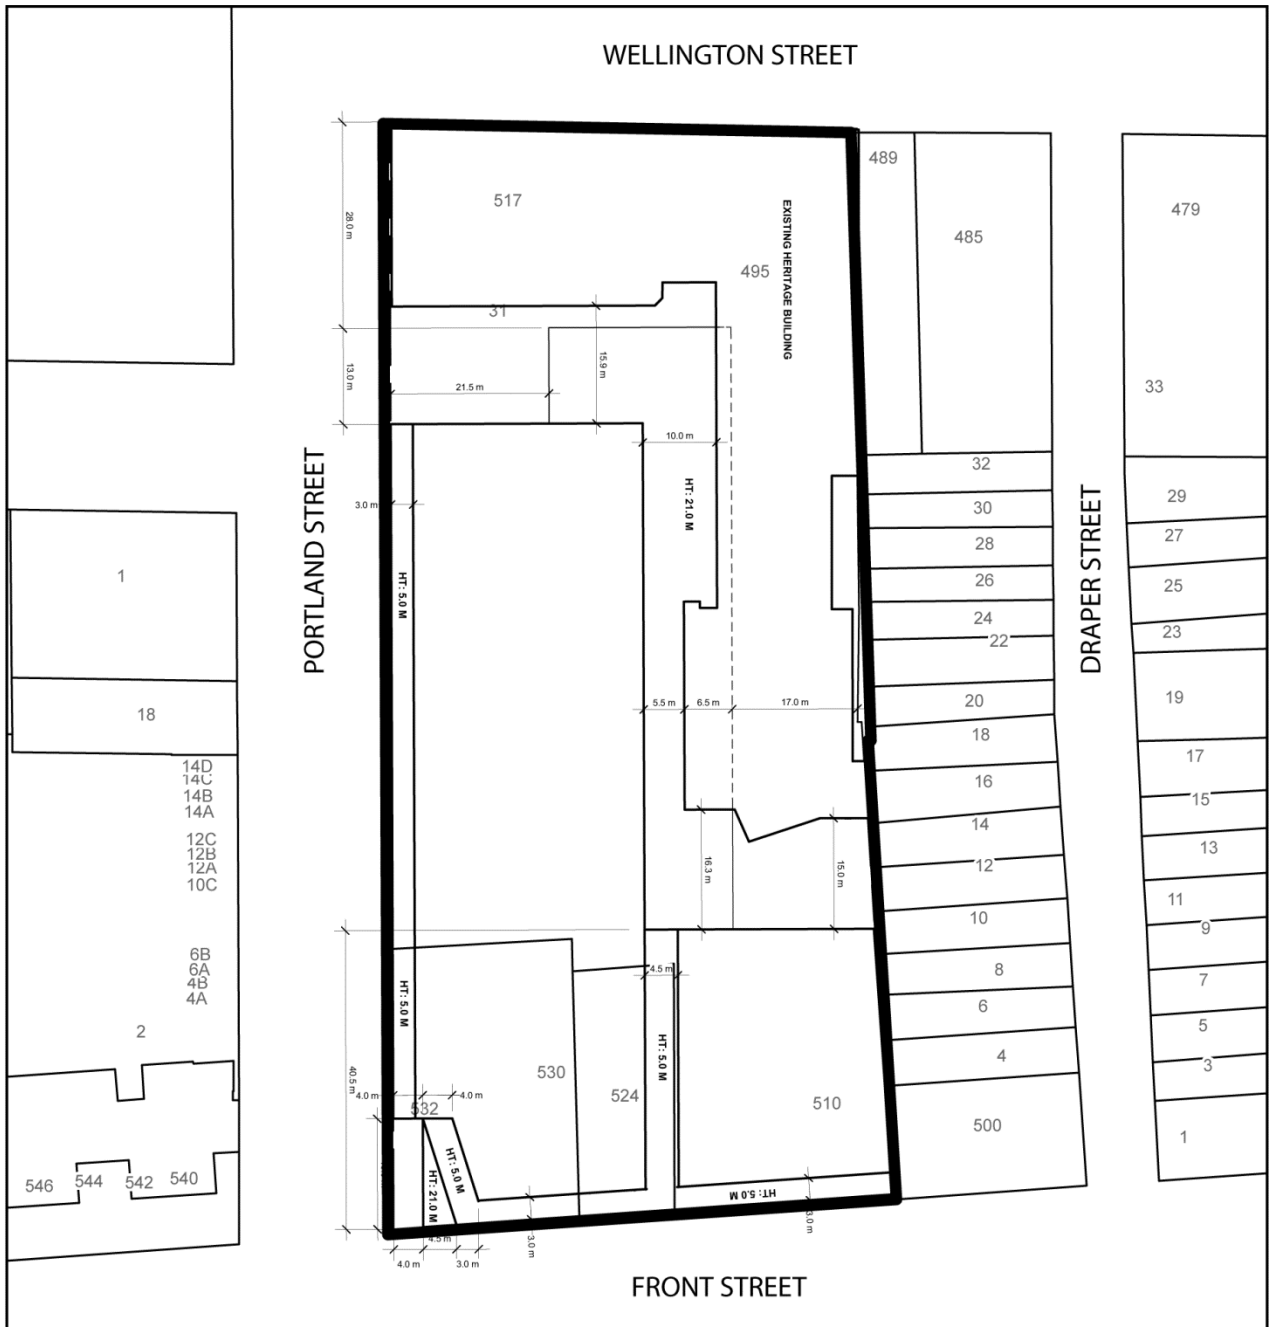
WELLINGTON STREET

28.0 m

517

489

485

479

EXISTING HERITAGE BUILDING

495

31

13.0 m

15.9 m

21.5 m

33

10.0 m

HT: 21.0 M

32

PORTLAND STREET

3.0 m

30

29

DRAPER STREET

28

27

HT: 5.0 M

1

26

25

24

22

23

5.5 m

6.5 m

17.0 m

20

19

18

18

17

14D
14C
14B
14A

16

15

14

12C
12B
12A
10C

13

16.3 m

15.0 m

12

11

10

9

6B
6A
4B
4A

4.5 m

8

7

HT: 5.0 M

HT: 5.0 M

6

2

5

40.5 m

4

3

530

4.0 m

4.0 m

524

510

532

500

1

HT: 5.0 M

546

544

542

540

HT: 21.0 M

HT: 5.0 M

3.0 m

3.0 m

4.5 m

4.0 m

3.0 m

FRONT STREET